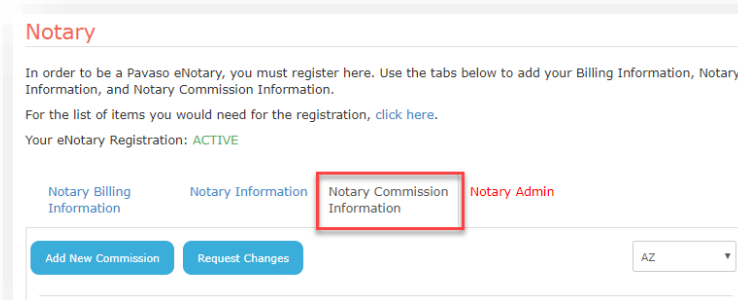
Notary

In order to be a Pavaso eNotary, you must register here. Use the tabs below to add your Billing Information, Notary Information, and Notary Commission Information.

For the list of items you would need for the registration, click here.

Your eNotary Registration: ACTIVE

Notary Billing Information

Notary Information

Notary Commission Information

Notary Admin

Add New Commission

Request Changes

AZ